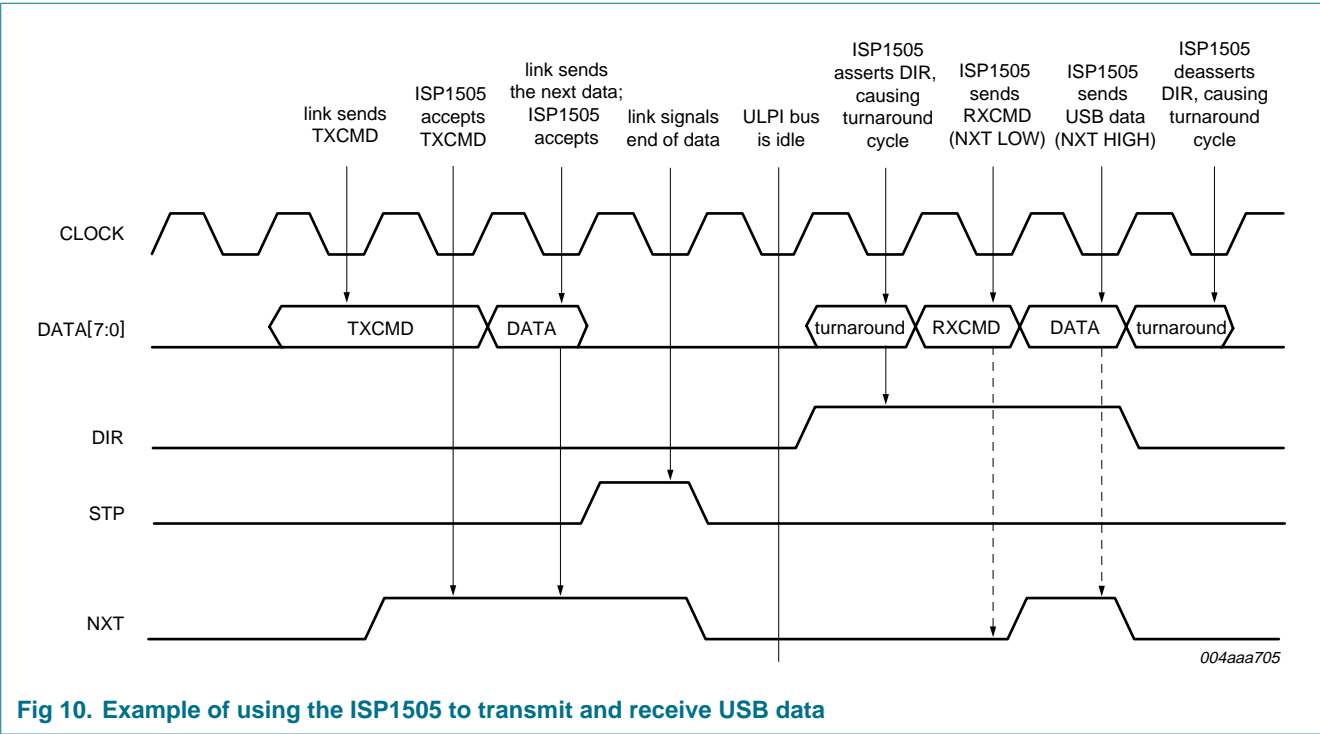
link sends TXCMD

ISP1505 accepts TXCMD

link sends the next data; ISP1505 accepts

link signals end of data

ULPI bus is idle

ISP1505 asserts DIR, causing turnaround cycle

ISP1505 sends RXCMD (NXT LOW)

ISP1505 sends USB data (NXT HIGH)

ISP1505 deasserts DIR, causing turnaround cycle

CLOCK

DATA[7:0]

TXCMD

DATA

turnaround

RXCMD

DATA

turnaround

DIR

STP

NXT

004aaa705

Fig 10. Example of using the ISP1505 to transmit and receive USB data